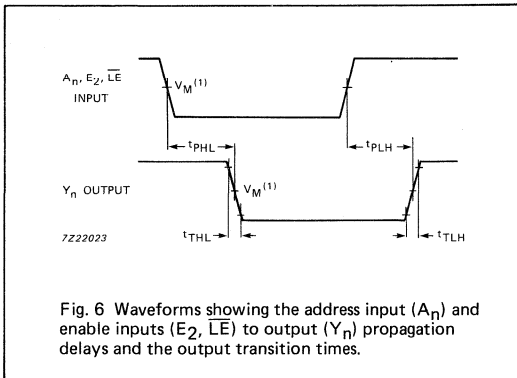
$A_n$, $E_2$, $\overline{LE}$ INPUT

$V_M^{(1)}$

$t_{PHL}$

$t_{PLH}$

$Y_n$ OUTPUT

$V_M^{(1)}$

7Z22023

$t_{THL}$

$t_{TLH}$

Fig. 6 Waveforms showing the address input ($A_n$) and enable inputs ($E_2$, $\overline{LE}$) to output ($Y_n$) propagation delays and the output transition times.